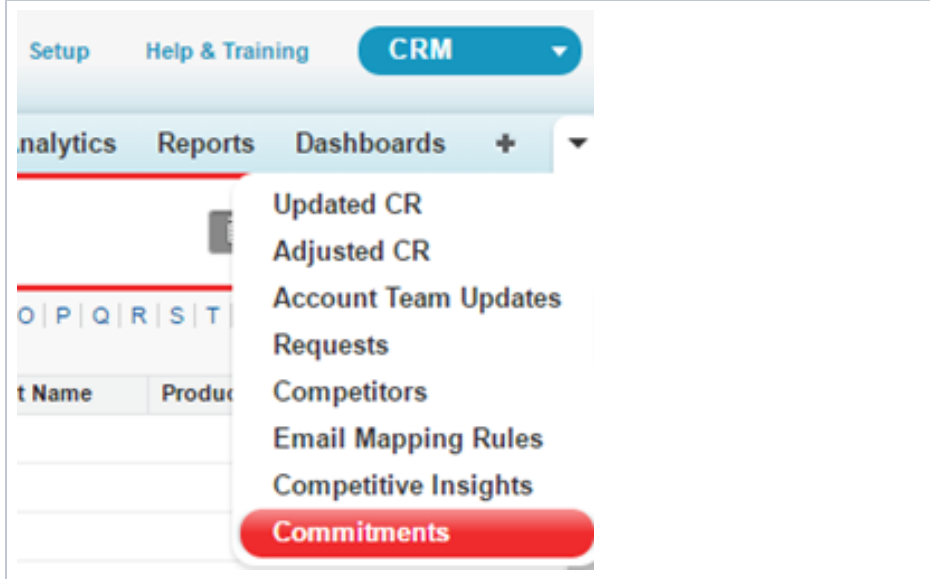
Setup Help & Training CRM

nalytics Reports Dashboards +

Updated CR
Adjusted CR
Account Team Updates
Requests
Competitors
Email Mapping Rules
Competitive Insights
Commitments

O | P | Q | R | S | T |

t Name Produc